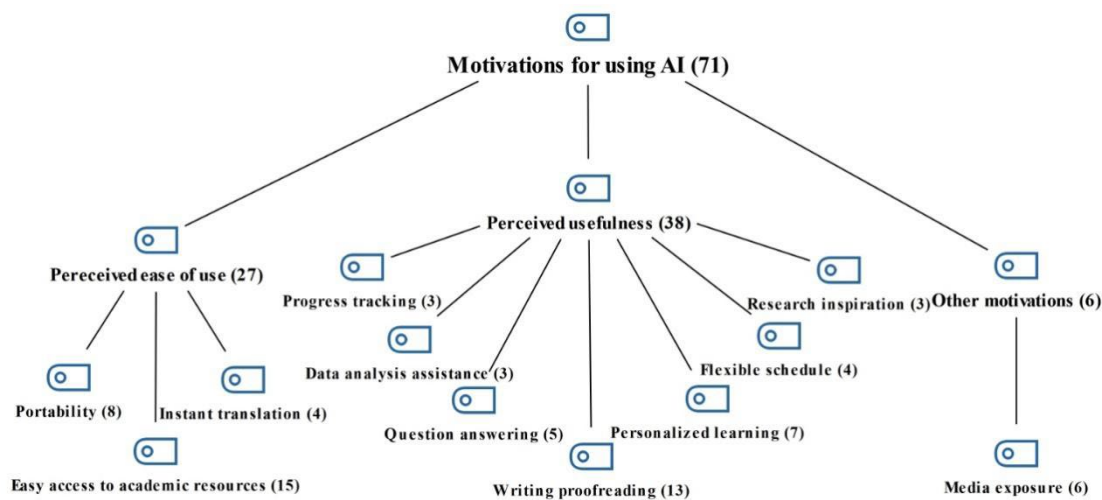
Motivations for using AI (71)

Pereceived ease of use (27)

Portability (8)

Instant translation (4)

Easy access to academic resources (15)

Perceived usefulness (38)

Progress tracking (3)

Data analysis assistance (3)

Question answering (5)

Writing proofreading (13)

Personalized learning (7)

Flexible schedule (4)

Research inspiration (3)

Other motivations (6)

Media exposure (6)